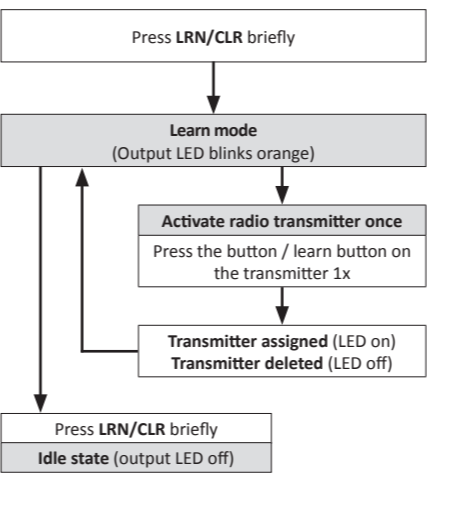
Press LRN/CLR briefly

Learn mode
(Output LED blinks orange)

Activate radio transmitter once

Press the button / learn button on the transmitter 1x

Transmitter assigned (LED on)
Transmitter deleted (LED off)

Press LRN/CLR briefly

Idle state (output LED off)